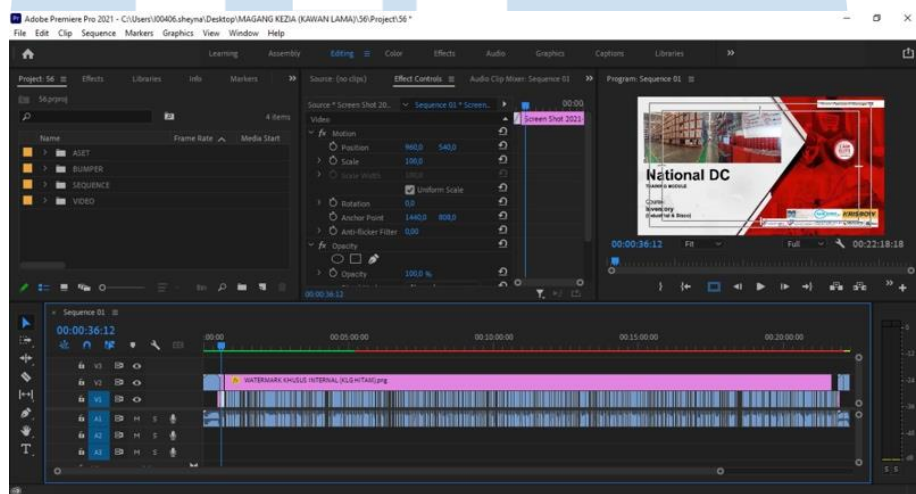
Adobe Premiere Pro 2021 - C:\Users\00406.sheyna\Desktop\MAGANG KEZIA (KAWAN LAMA)\56\Project\56 *
File Edit Clip Sequence Markers Graphics View Window Help

Learning Assembly Editing Color Effects Audio Graphics Captions Libraries »

Project: 56 Effects Libraries Info Markers »
56.prproj
4 items
Name Frame Rate Media Start
ASET
BUMPER
SEQUENCE
VIDEO

Source: (no clips) Effect Controls Audio Clip Mixer: Sequence 01 »
Source * Screen Shot 20... Sequence 01 * Screen... 00:00
Video Screen Shot 2021
fx Motion
Position 960,0 540,0
Scale 100,0
Scale Width 100,0
Uniform Scale
Rotation 0,0
Anchor Point 1440,0 808,0
Anti-flicker Filter 0,00
fx Opacity
Opacity 100,0 %
00:00:36:12

Program: Sequence 01
National DC
00:00:36:12 Fit Full 00:22:18:18

Sequence 01
00:00:36:12
00:00 00:05:00:00 00:10:00:00 00:15:00:00 00:20:00:00
V3
V2
V1
A1
A2
A3
WATERMARK KHUSUS INTERNAL (KLG HITAM).png
S S